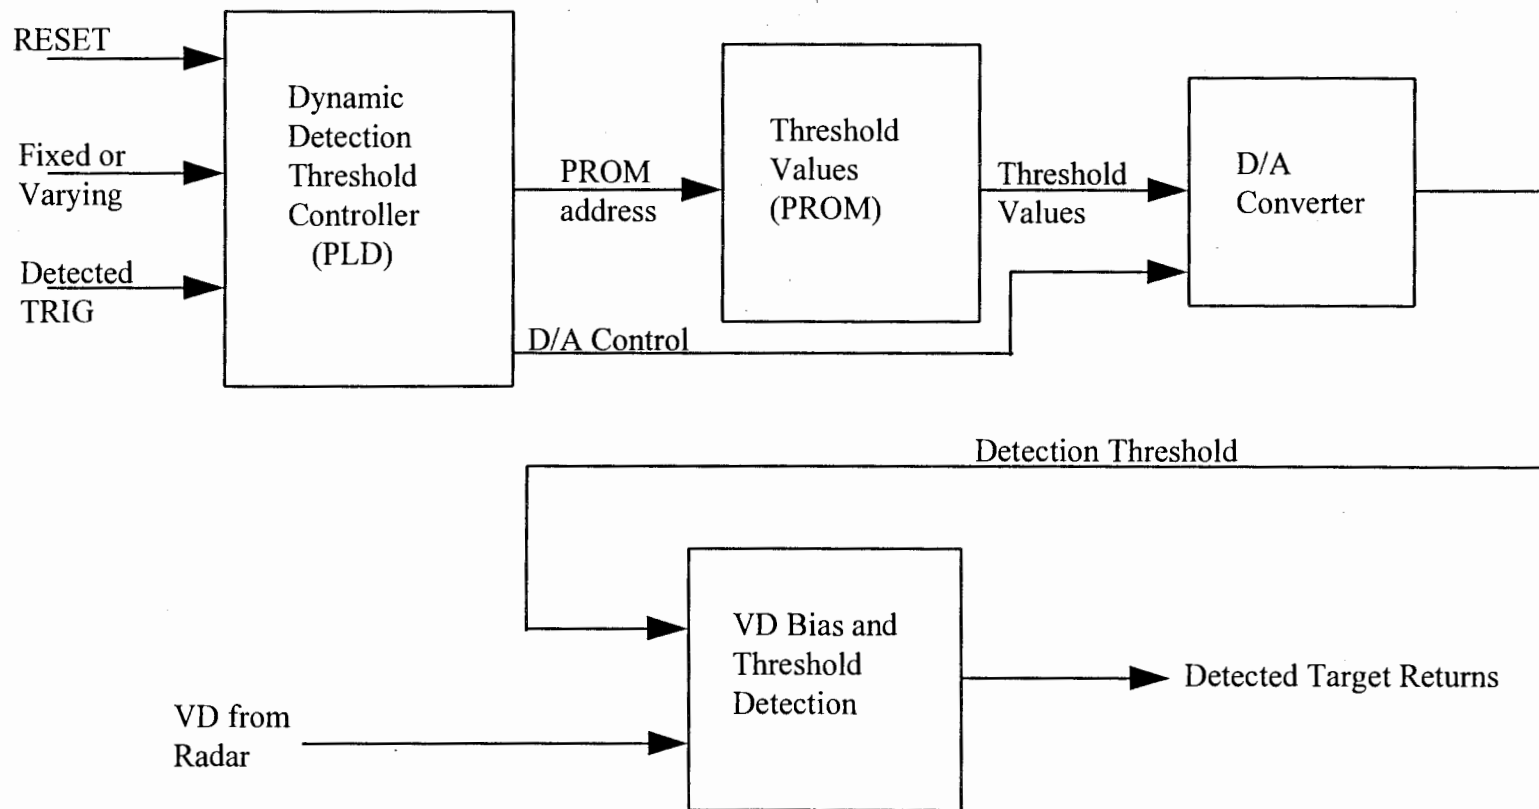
RESET

Fixed or Varying

Detected TRIG

Dynamic Detection Threshold Controller (PLD)

PROM address

D/A Control

Threshold Values (PROM)

Threshold Values

D/A Converter

Detection Threshold

VD from Radar

VD Bias and Threshold Detection

Detected Target Returns